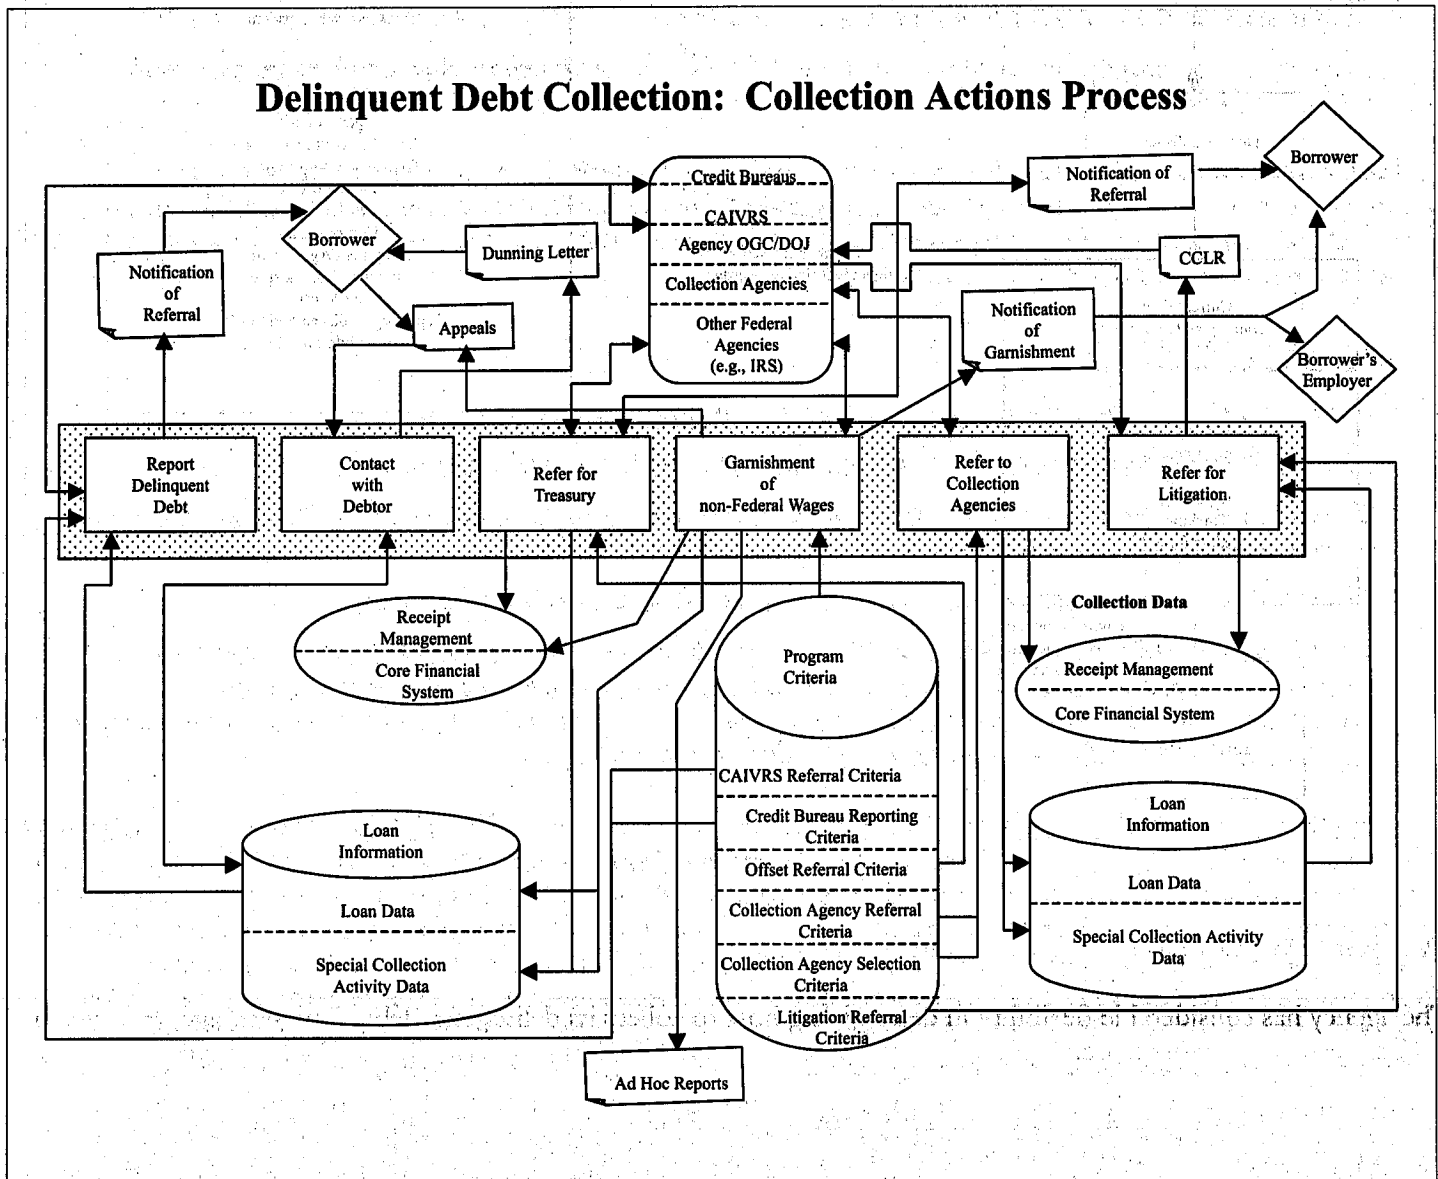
Delinquent Debt Collection: Collection Actions Process

Credit Bureaus
CAIVRS
Agency OGC/DOJ
Collection Agencies
Other Federal Agencies (e.g., IRS)

Notification of Referral

Borrower

Notification of Referral

Borrower

Dunning Letter

CCLR

Appeals

Notification of Garnishment

Borrower's Employer

Report Delinquent Debt

Contact with Debtor

Refer for Treasury

Garnishment of non-Federal Wages

Refer to Collection Agencies

Refer for Litigation

Collection Data

Receipt Management
Core Financial System

Program Criteria
CAIVRS Referral Criteria
Credit Bureau Reporting Criteria
Offset Referral Criteria
Collection Agency Referral Criteria
Collection Agency Selection Criteria
Litigation Referral Criteria

Receipt Management
Core Financial System

Loan Information
Loan Data
Special Collection Activity Data

Loan Information
Loan Data
Special Collection Activity Data

Ad Hoc Reports